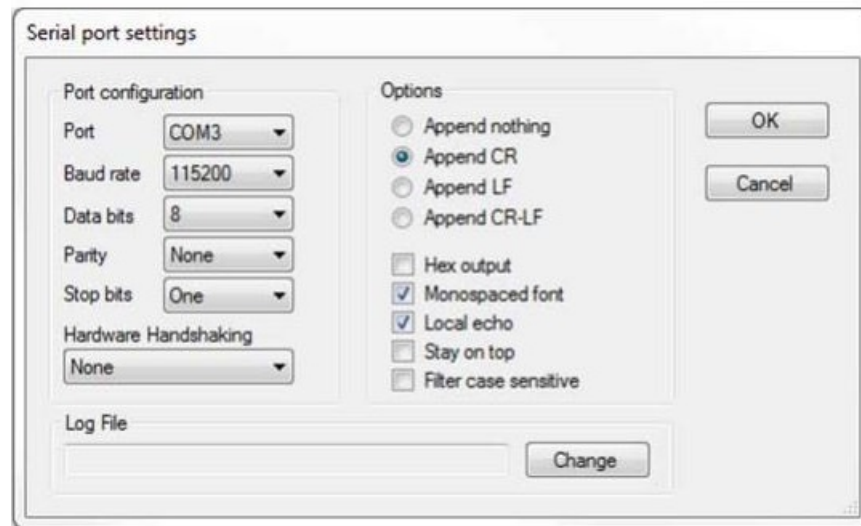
Serial port settings

Port configuration

Port COM3

Baud rate 115200

Data bits 8

Parity None

Stop bits One

Hardware Handshaking

None

Options

Append nothing

Append CR

Append LF

Append CR-LF

Hex output

Monospaced font

Local echo

Stay on top

Filter case sensitive

OK

Cancel

Log File

Change